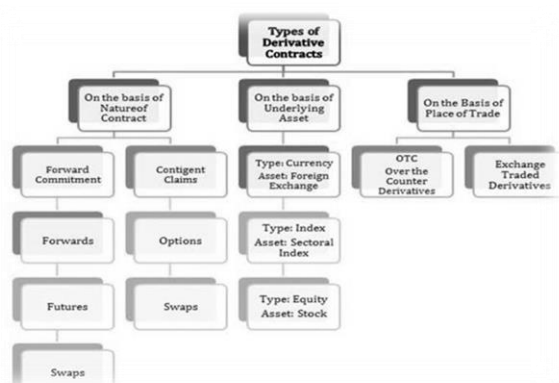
Types of Derivative Contracts

On the basis of Natureof Contract

On the basis of Underlying Asset

On the Basis of Place of Trade

Forward Commitment

Contigent Claims

Type: Currency
Asset: Foreign Exchange

OTC
Over the Counter Derivatives

Exchange Traded Derivatives

Forwards

Options

Type: Index
Asset: Sectoral Index

Futures

Swaps

Type: Equity
Asset: Stock

Swaps